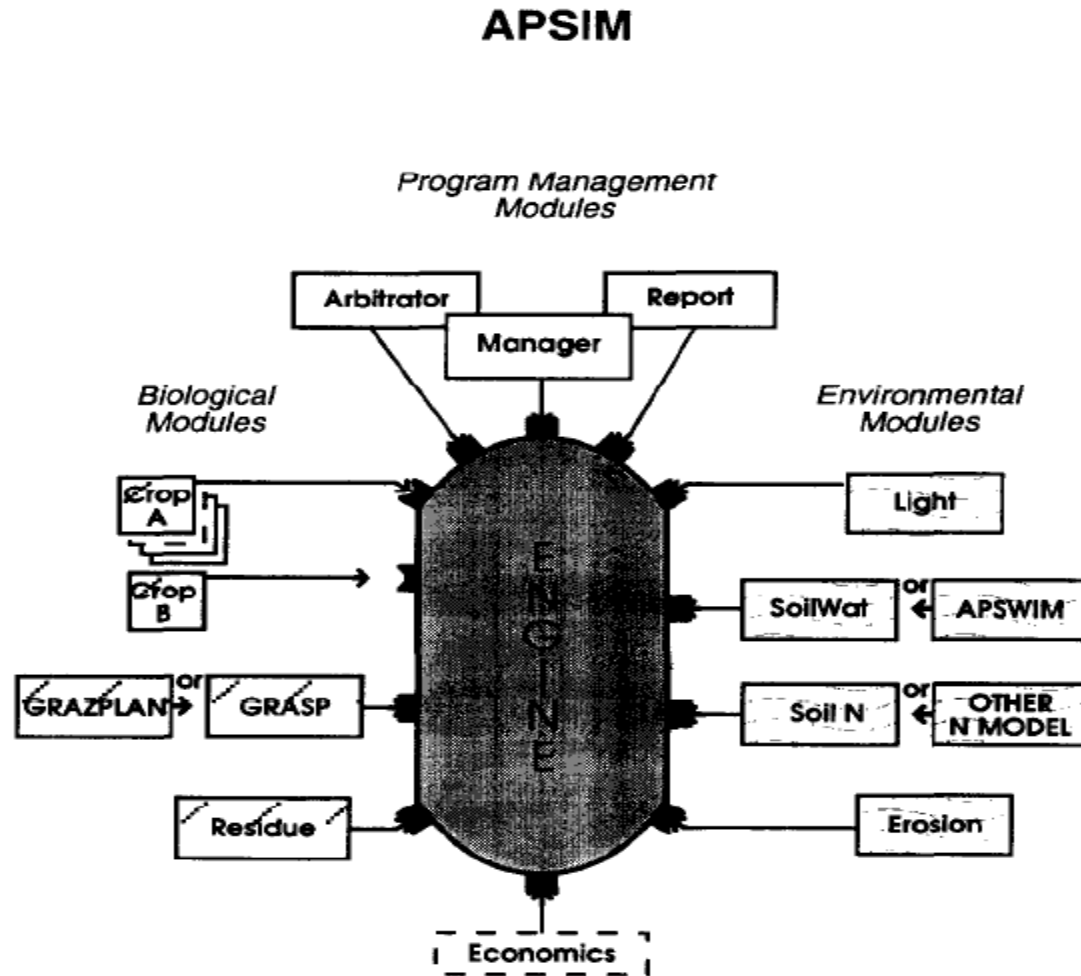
APSIM

Program Management Modules

Arbitrator

Report

Manager

Biological Modules

Environmental Modules

Crop A

Crop B

GRAZPLAN

or

GRASP

Residue

ENGINE

Light

SoilWat

or

APSWIM

Soil N

or

OTHER N MODEL

Erosion

Economics